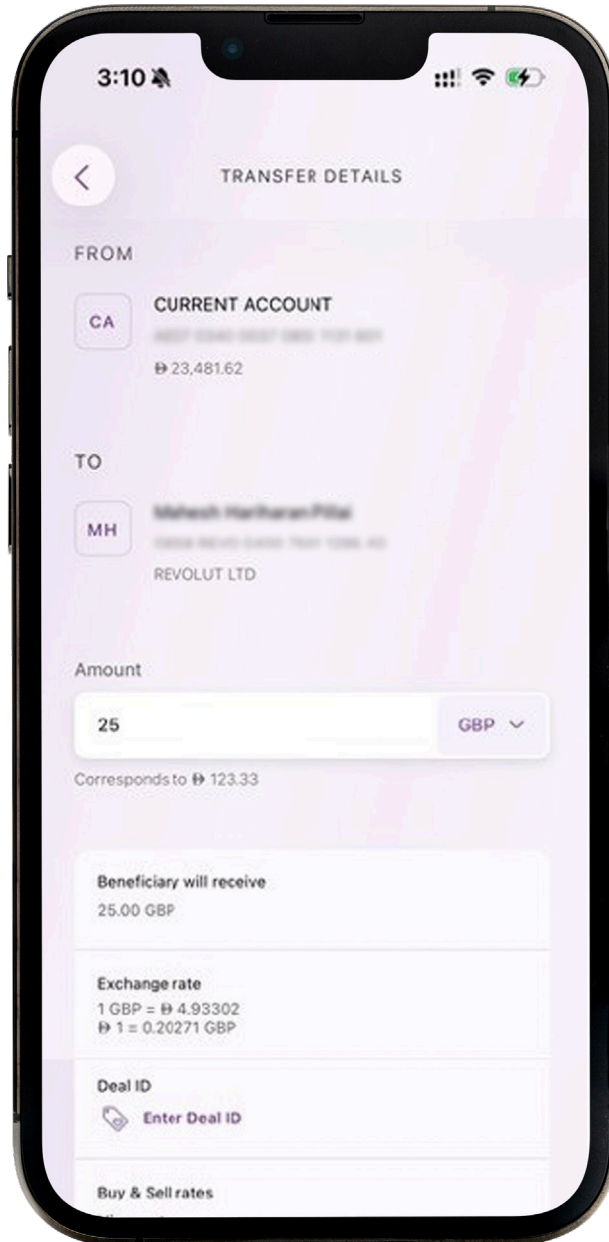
3:10

TRANSFER DETAILS

FROM

CA

CURRENT ACCOUNT

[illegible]

฿ 23,481.62

TO

MH

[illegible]

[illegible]

REVOLUT LTD

Amount

25

GBP

Corresponds to ฿ 123.33

Beneficiary will receive

25.00 GBP

Exchange rate

1 GBP = ฿ 4.93302

฿ 1 = 0.20271 GBP

Deal ID

Enter Deal ID

Buy & Sell rates